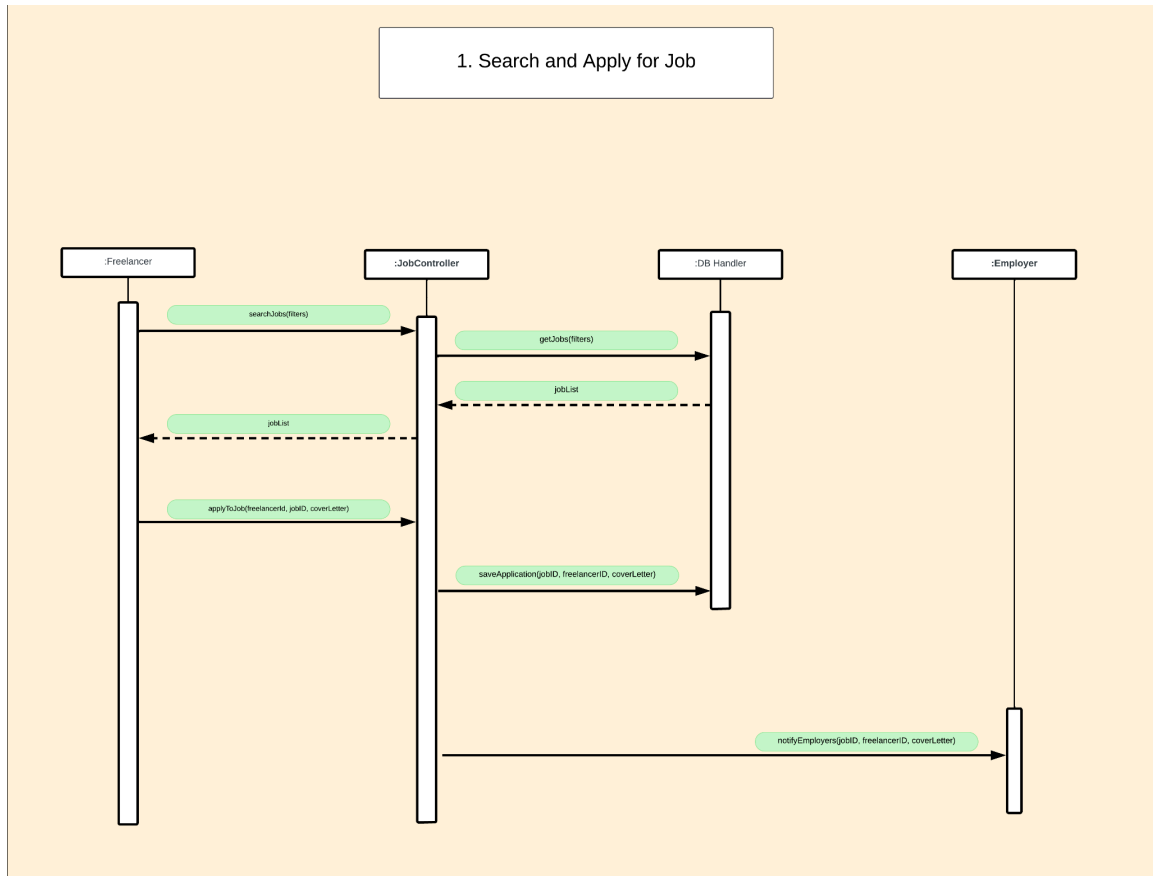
1. Search and Apply for Job

:Freelancer

:JobController

:DB Handler

:Employer

searchJobs(filters)

getJobs(filters)

jobList

jobList

applyToJob(freelancerId, jobID, coverLetter)

saveApplication(jobID, freelancerID, coverLetter)

notifyEmployers(jobID, freelancerID, coverLetter)